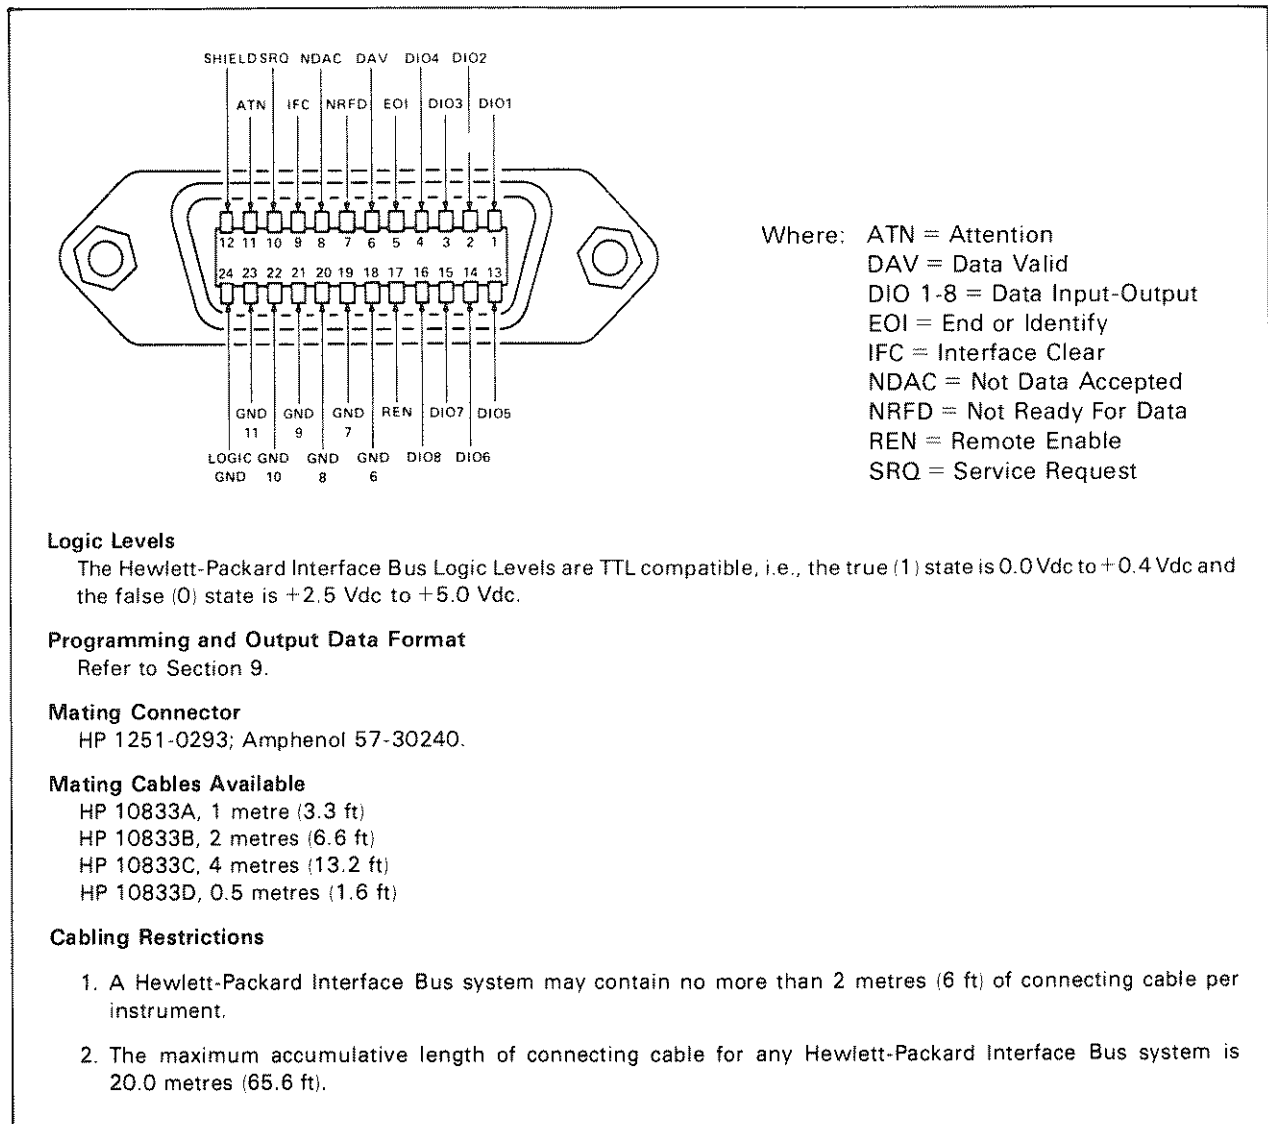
SHIELD SRQ NDAC DAV DIO4 DIO2

ATN IFC NRFD EOI DIO3 DIO1

12 11 10 9 8 7 6 5 4 3 2 1

24 23 22 21 20 19 18 17 16 15 14 13

GND 11 GND 9 GND 7 REN DIO7 DIO5

LOGIC GND GND 10 GND 8 GND 6 DIO8 DIO6

Where: ATN = Attention
DAV = Data Valid
DIO 1-8 = Data Input-Output
EOI = End or Identify
IFC = Interface Clear
NDAC = Not Data Accepted
NRFD = Not Ready For Data
REN = Remote Enable
SRQ = Service Request

Logic Levels
The Hewlett-Packard Interface Bus Logic Levels are TTL compatible, i.e., the true (1) state is 0.0 Vdc to +0.4 Vdc and the false (0) state is +2.5 Vdc to +5.0 Vdc.

Programming and Output Data Format
Refer to Section 9.

Mating Connector
HP 1251-0293; Amphenol 57-30240.

Mating Cables Available
HP 10833A, 1 metre (3.3 ft)
HP 10833B, 2 metres (6.6 ft)
HP 10833C, 4 metres (13.2 ft)
HP 10833D, 0.5 metres (1.6 ft)

Cabling Restrictions

1. A Hewlett-Packard Interface Bus system may contain no more than 2 metres (6 ft) of connecting cable per instrument.

2. The maximum accumulative length of connecting cable for any Hewlett-Packard Interface Bus system is 20.0 metres (65.6 ft).